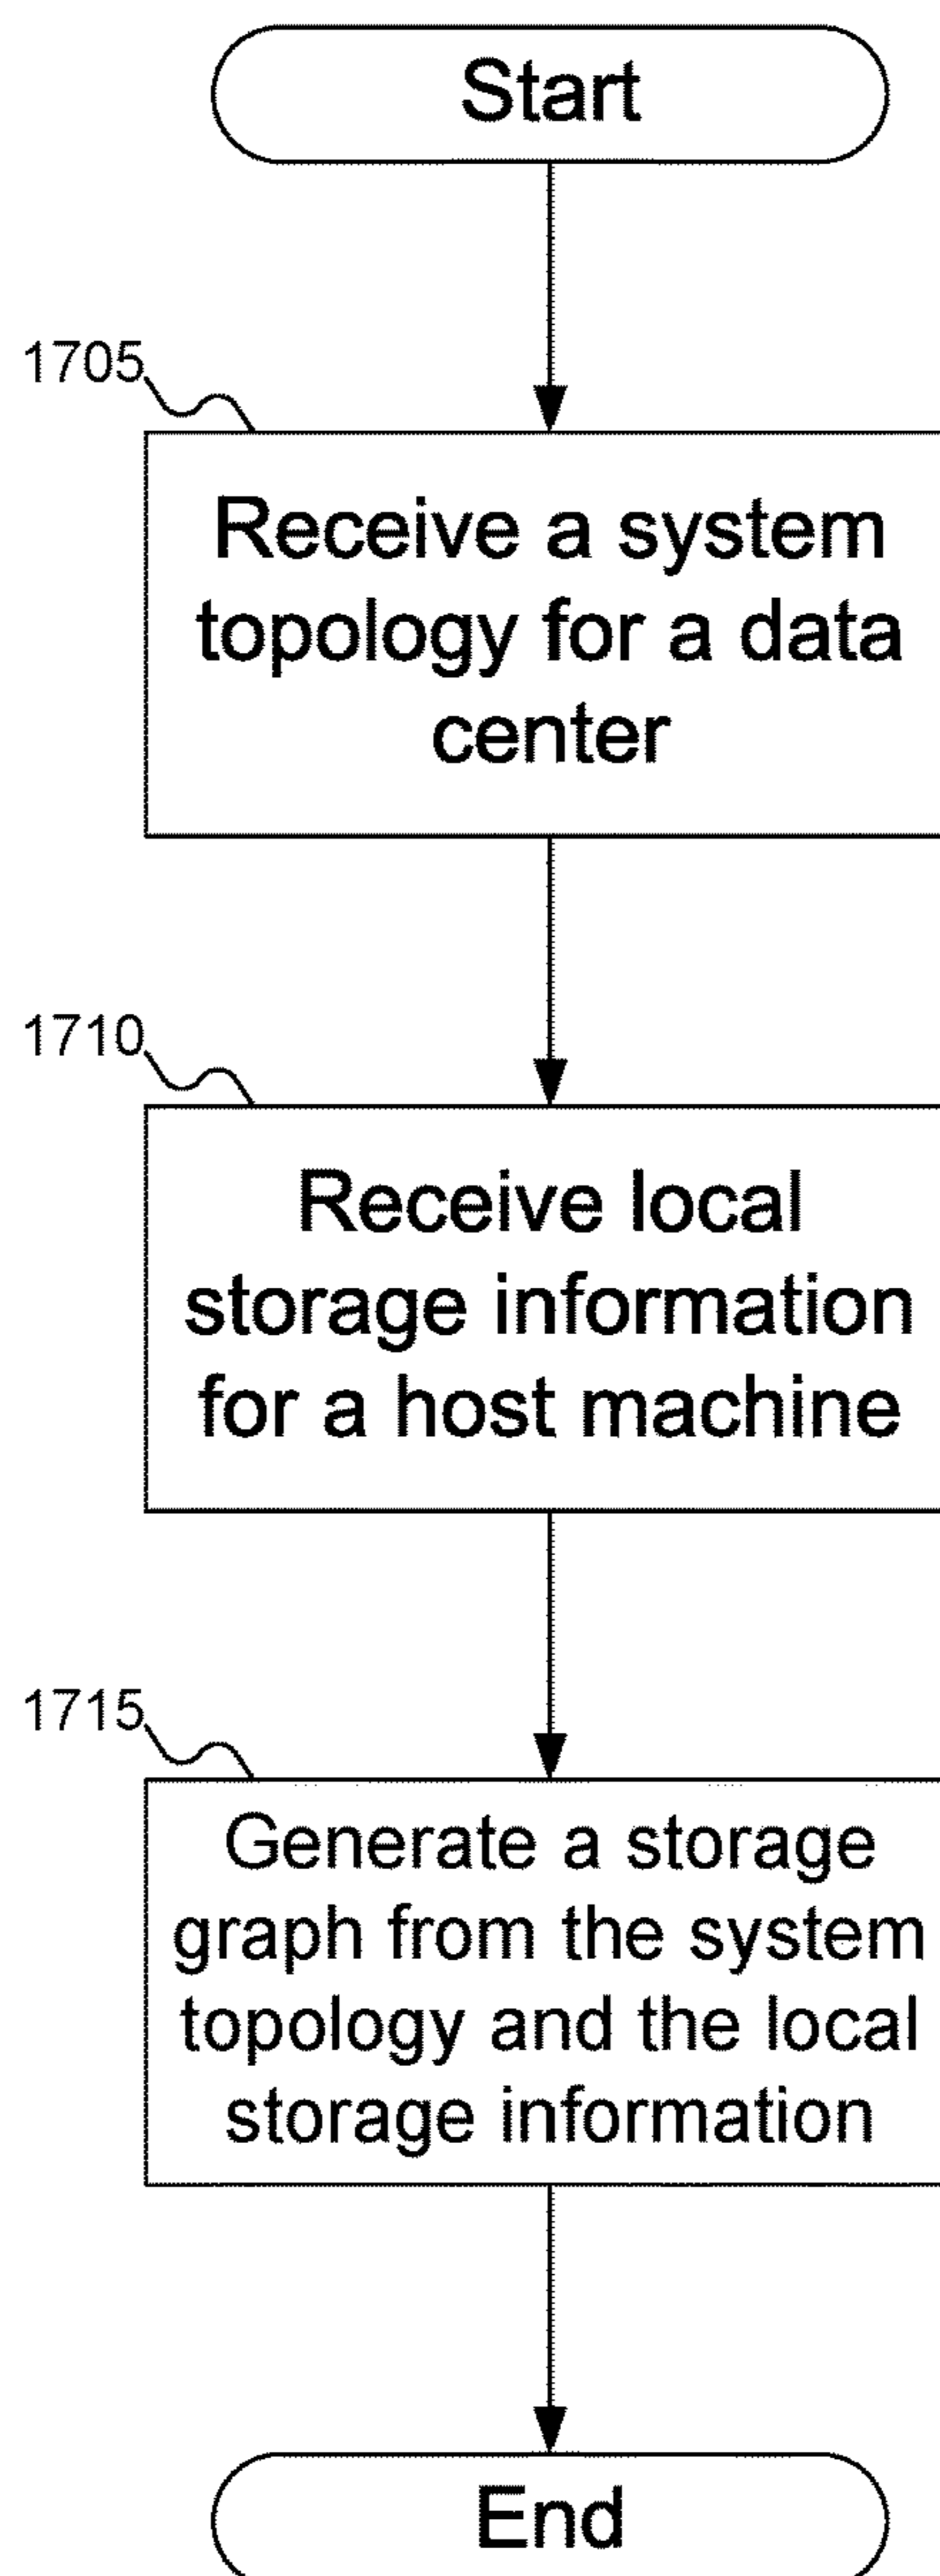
Start

1705

Receive a system topology for a data center

1710

Receive local storage information for a host machine

1715

Generate a storage graph from the system topology and the local storage information

End